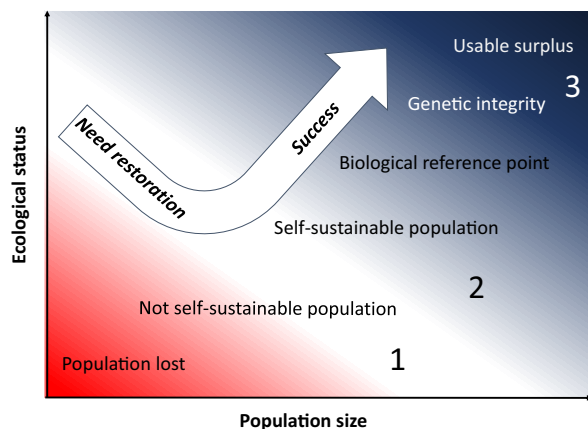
Usable surplus
3
Genetic integrity
Success
Need restoration
Biological reference point
Self-sustainable population
2
Not self-sustainable population
1
Population lost
Ecological status
Population size